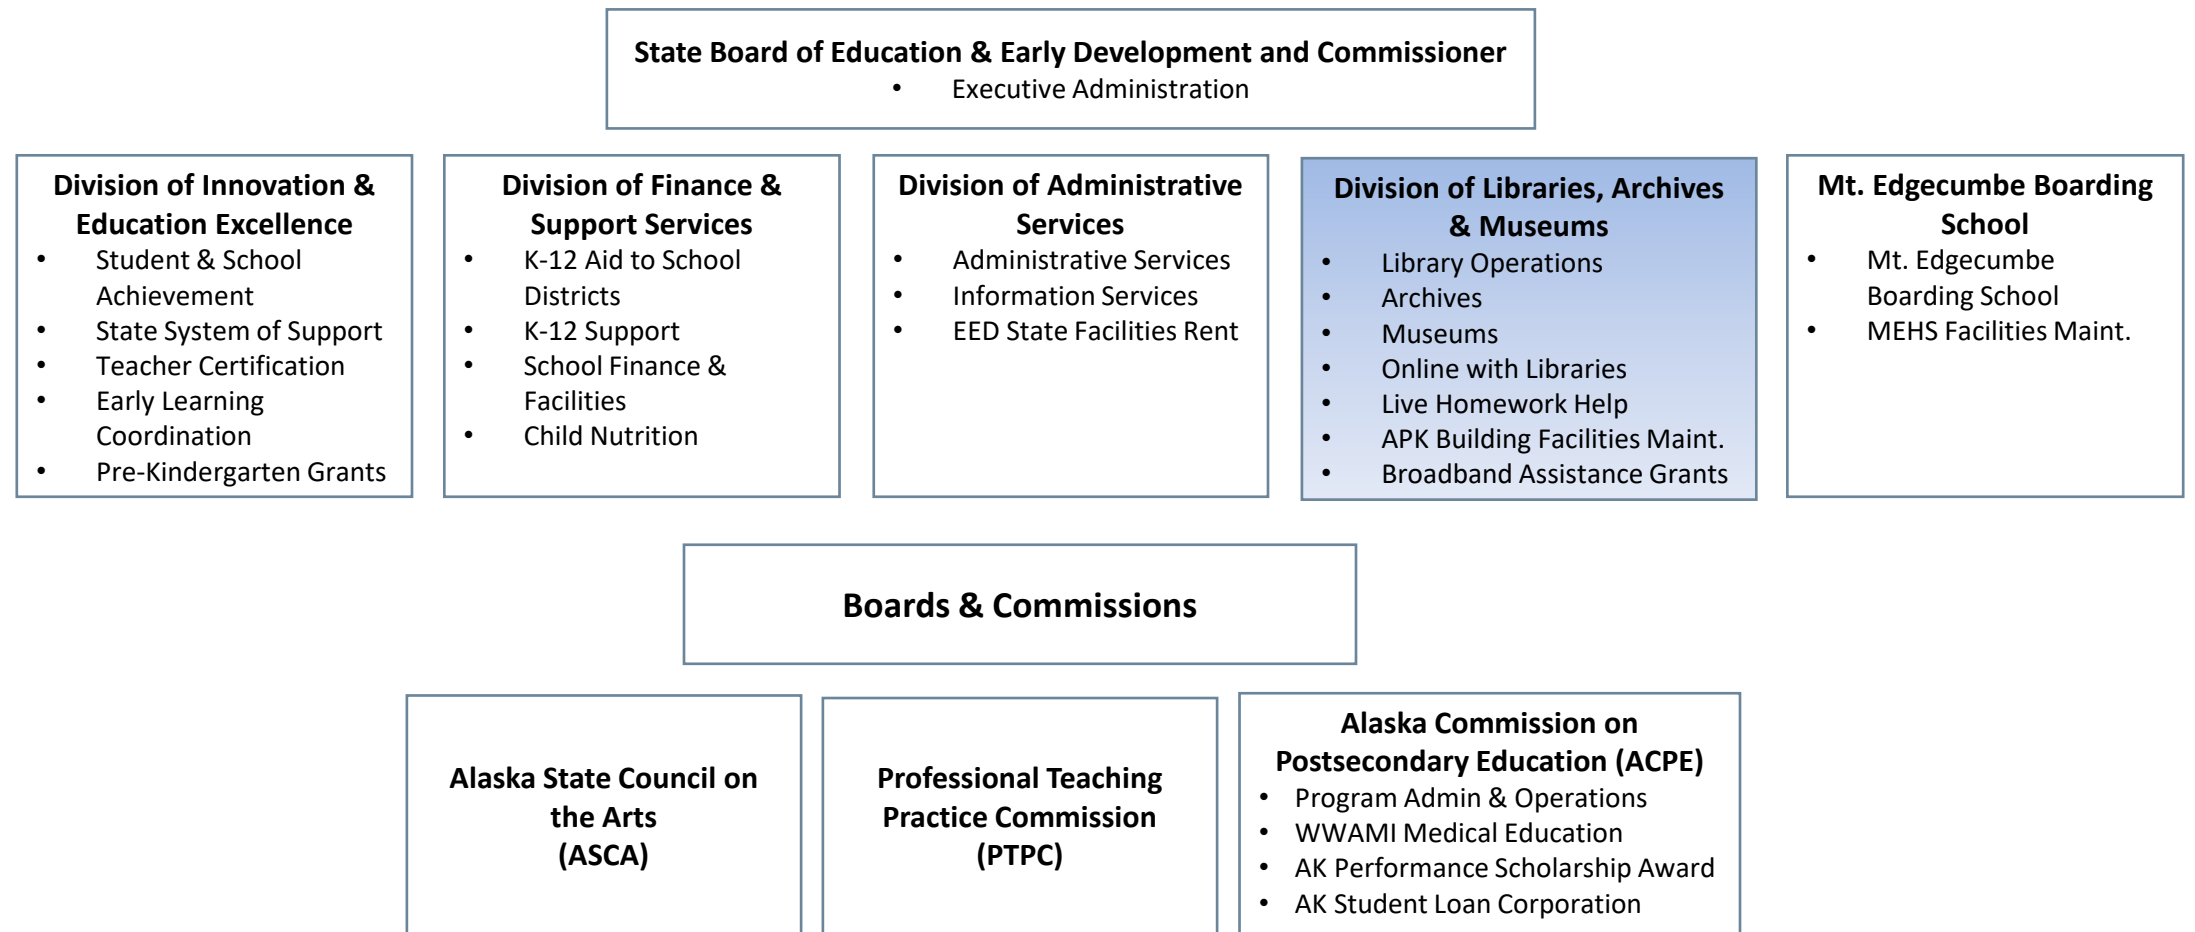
State Board of Education & Early Development and Commissioner
- Executive Administration

Division of Innovation & Education Excellence
- Student & School Achievement
- State System of Support
- Teacher Certification
- Early Learning Coordination
- Pre-Kindergarten Grants

Division of Finance & Support Services
- K-12 Aid to School Districts
- K-12 Support
- School Finance & Facilities
- Child Nutrition

Division of Administrative Services
- Administrative Services
- Information Services
- EED State Facilities Rent

Division of Libraries, Archives & Museums
- Library Operations
- Archives
- Museums
- Online with Libraries
- Live Homework Help
- APK Building Facilities Maint.
- Broadband Assistance Grants

Mt. Edgecumbe Boarding School
- Mt. Edgecumbe Boarding School
- MEHS Facilities Maint.

Boards & Commissions

Alaska State Council on the Arts (ASCA)

Professional Teaching Practice Commission (PTPC)

Alaska Commission on Postsecondary Education (ACPE)
- Program Admin & Operations
- WWAMI Medical Education
- AK Performance Scholarship Award
- AK Student Loan Corporation